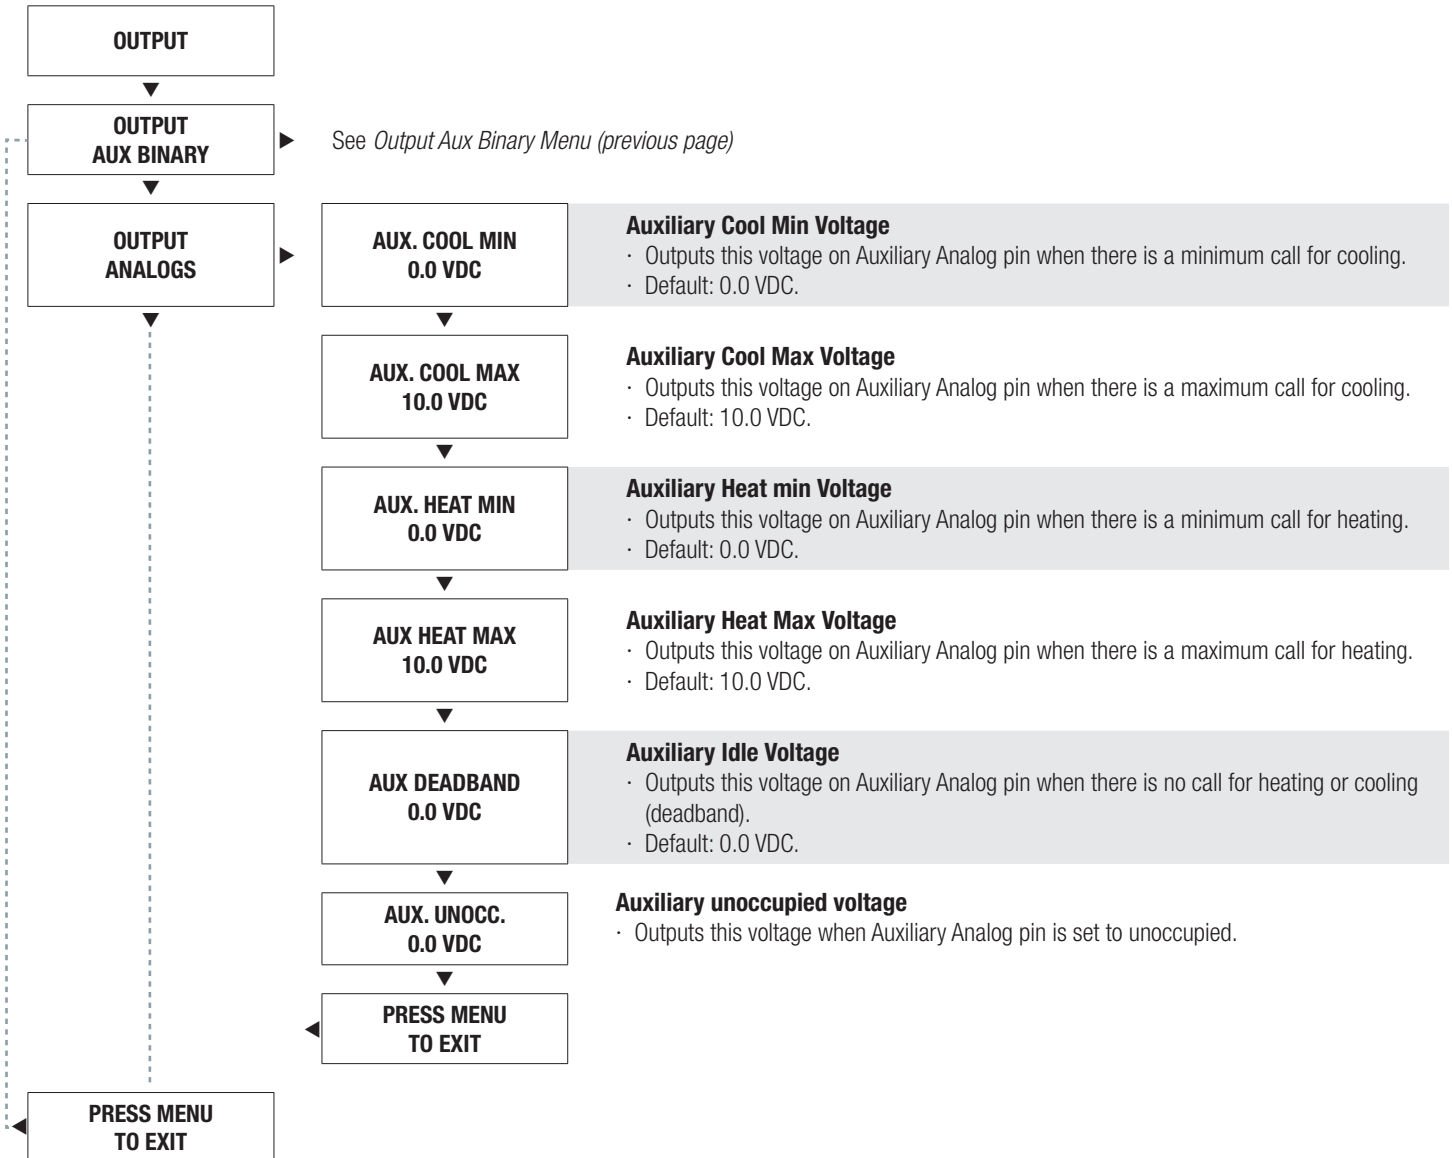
OUTPUT

OUTPUT AUX BINARY

See *Output Aux Binary Menu (previous page)*

OUTPUT ANALOGS

AUX. COOL MIN 0.0 VDC

**Auxiliary Cool Min Voltage**
· Outputs this voltage on Auxiliary Analog pin when there is a minimum call for cooling.
· Default: 0.0 VDC.

AUX. COOL MAX 10.0 VDC

**Auxiliary Cool Max Voltage**
· Outputs this voltage on Auxiliary Analog pin when there is a maximum call for cooling.
· Default: 10.0 VDC.

AUX. HEAT MIN 0.0 VDC

**Auxiliary Heat min Voltage**
· Outputs this voltage on Auxiliary Analog pin when there is a minimum call for heating.
· Default: 0.0 VDC.

AUX HEAT MAX 10.0 VDC

**Auxiliary Heat Max Voltage**
· Outputs this voltage on Auxiliary Analog pin when there is a maximum call for heating.
· Default: 10.0 VDC.

AUX DEADBAND 0.0 VDC

**Auxiliary Idle Voltage**
· Outputs this voltage on Auxiliary Analog pin when there is no call for heating or cooling (deadband).
· Default: 0.0 VDC.

AUX. UNOCC. 0.0 VDC

**Auxiliary unoccupied voltage**
· Outputs this voltage when Auxiliary Analog pin is set to unoccupied.

PRESS MENU TO EXIT

PRESS MENU TO EXIT